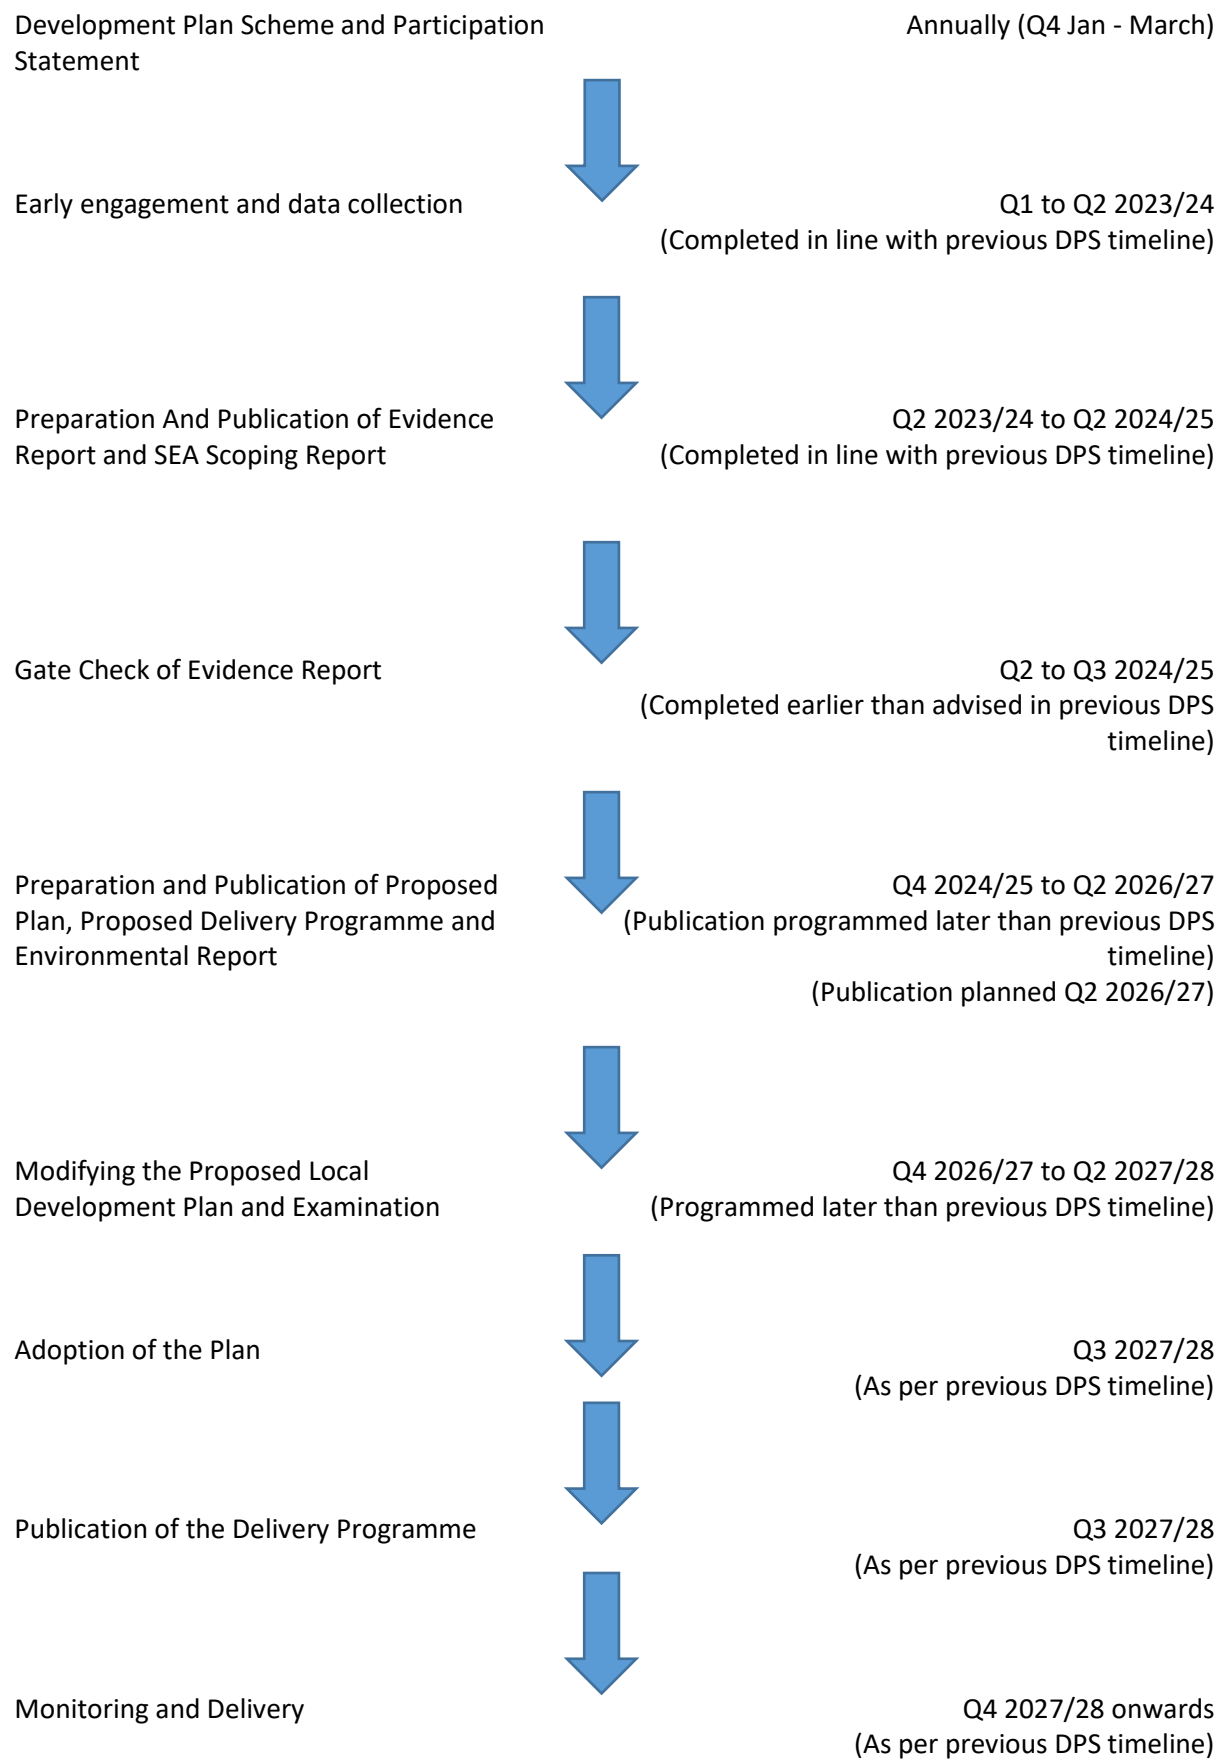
Development Plan Scheme and Participation Statement

Annually (Q4 Jan - March)

Early engagement and data collection

Q1 to Q2 2023/24
(Completed in line with previous DPS timeline)

Preparation And Publication of Evidence Report and SEA Scoping Report

Q2 2023/24 to Q2 2024/25
(Completed in line with previous DPS timeline)

Gate Check of Evidence Report

Q2 to Q3 2024/25
(Completed earlier than advised in previous DPS timeline)

Preparation and Publication of Proposed Plan, Proposed Delivery Programme and Environmental Report

Q4 2024/25 to Q2 2026/27
(Publication programmed later than previous DPS timeline)
(Publication planned Q2 2026/27)

Modifying the Proposed Local Development Plan and Examination

Q4 2026/27 to Q2 2027/28
(Programmed later than previous DPS timeline)

Adoption of the Plan

Q3 2027/28
(As per previous DPS timeline)

Publication of the Delivery Programme

Q3 2027/28
(As per previous DPS timeline)

Monitoring and Delivery

Q4 2027/28 onwards
(As per previous DPS timeline)